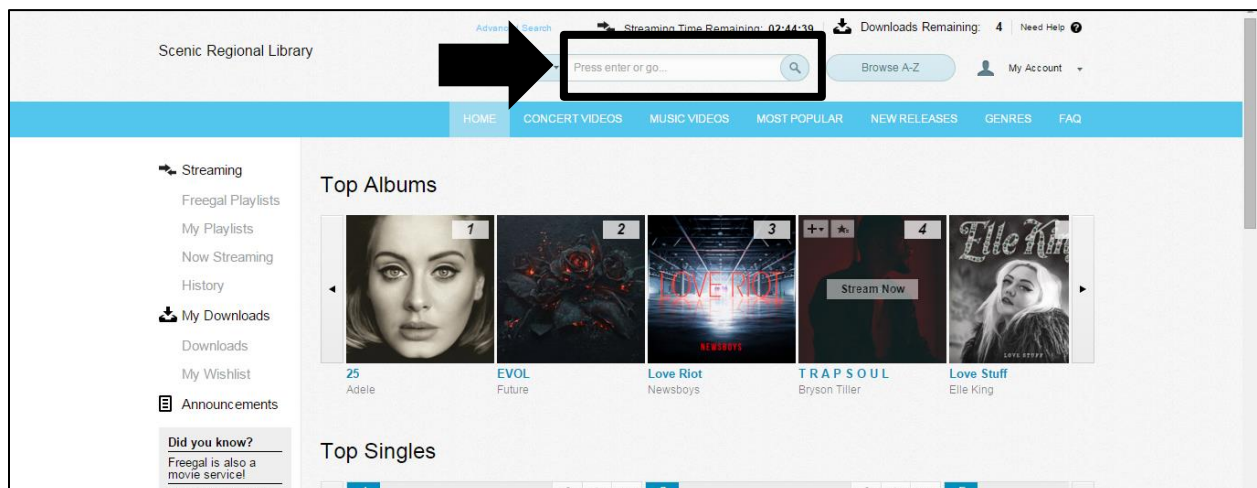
Scenic Regional Library

Advan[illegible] Search Streaming Time Remaining: 02:44:39 Downloads Remaining: 4 Need Help

Press enter or go... Browse A-Z My Account

HOME CONCERT VIDEOS MUSIC VIDEOS MOST POPULAR NEW RELEASES GENRES FAQ

Streaming
Freegal Playlists
My Playlists
Now Streaming
History
My Downloads
Downloads
My Wishlist
Announcements

Did you know?
Freegal is also a movie service!

Top Albums

1
25
Adele

2
EVOL
Future

3
LOVE RIOT
NEWSBOYS
Love Riot
Newsboys

4
Stream Now
TRAPSOUL
Bryson Tiller

Elle King
LOVE STUFF
Love Stuff
Elle King

Top Singles